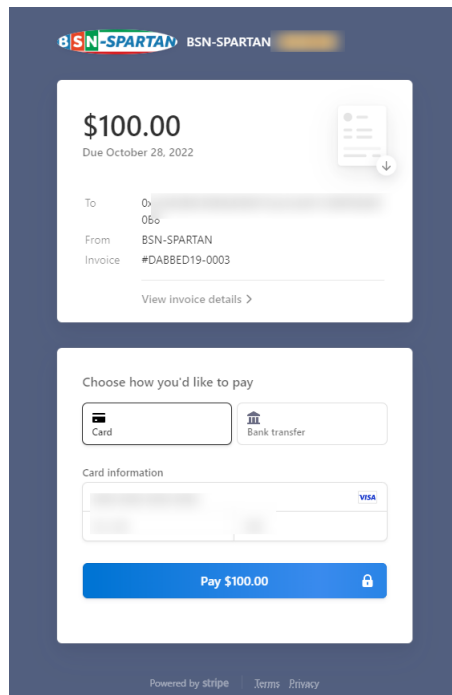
BSN-SPARTAN BSN-SPARTAN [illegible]

$100.00
Due October 28, 2022

To 0x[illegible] 068
From BSN-SPARTAN
Invoice #DABBED19-0003

View invoice details >

Choose how you'd like to pay

Card
Bank transfer

Card information
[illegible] VISA
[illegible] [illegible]

Pay $100.00

Powered by stripe | Terms Privacy